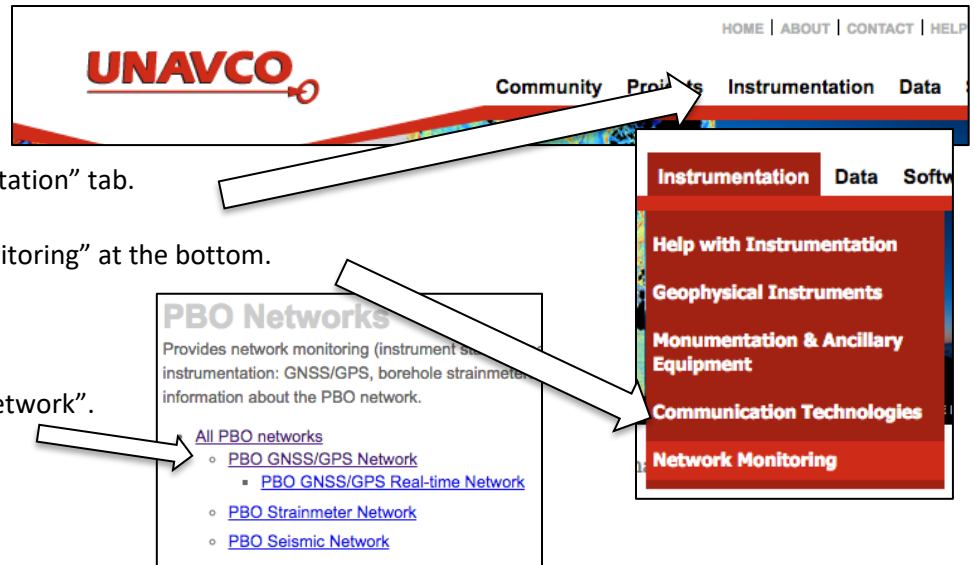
UNAVCO

HOME | ABOUT | CONTACT | HELP

Community Proj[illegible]ts Instrumentation Data

tation" tab.

itoring" at the bottom.

etwork".

PBO Networks

Provides network monitoring (instrument st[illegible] instrumentation: GNSS/GPS, borehole strainmete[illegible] information about the PBO network.

All PBO networks
- PBO GNSS/GPS Network
  - PBO GNSS/GPS Real-time Network
- PBO Strainmeter Network
- PBO Seismic Network

Instrumentation Data Softw

Help with Instrumentation
Geophysical Instruments
Monumentation & Ancillary Equipment
Communication Technologies
Network Monitoring